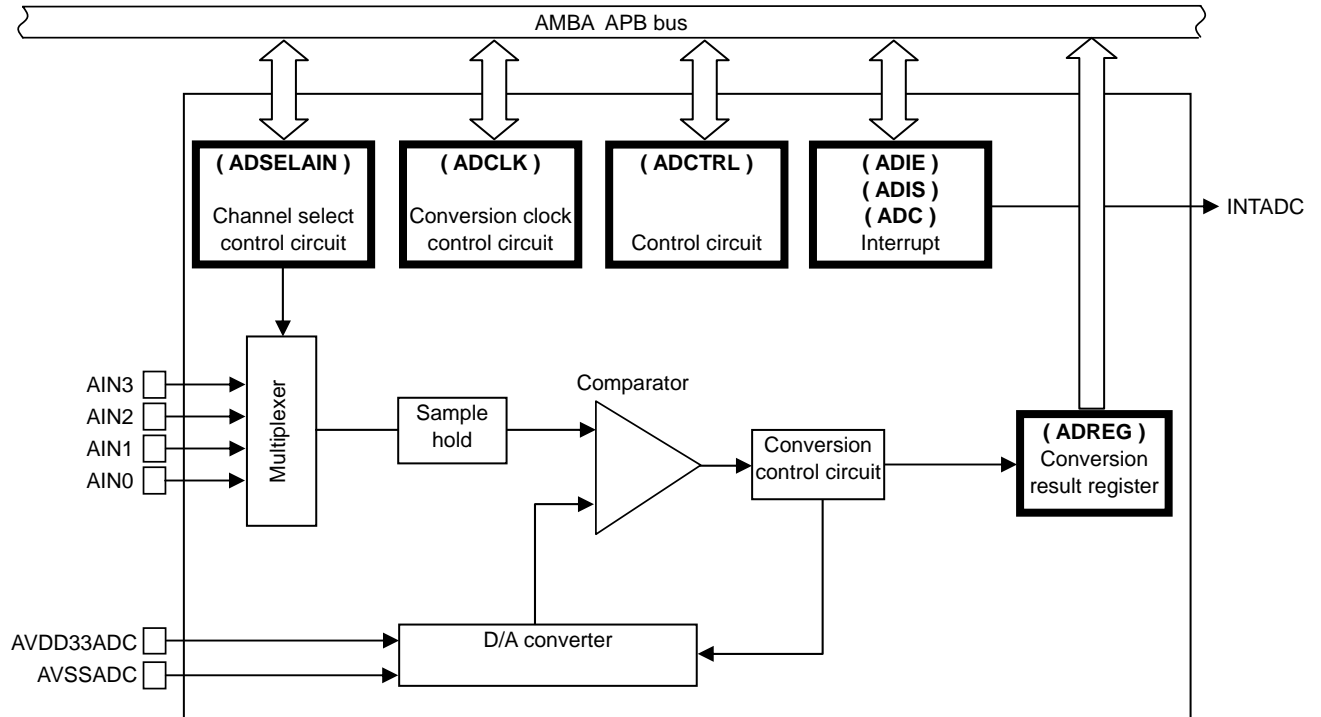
AMBA APB bus

( ADSELAIN )
Channel select control circuit

( ADCLK )
Conversion clock control circuit

( ADCTRL )
Control circuit

( ADIE )
( ADIS )
( ADC )
Interrupt

INTADC

AIN3
AIN2
AIN1
AIN0

Multiplexer

Sample hold

Comparator

Conversion control circuit

( ADREG )
Conversion result register

AVDD33ADC
AVSSADC

D/A converter